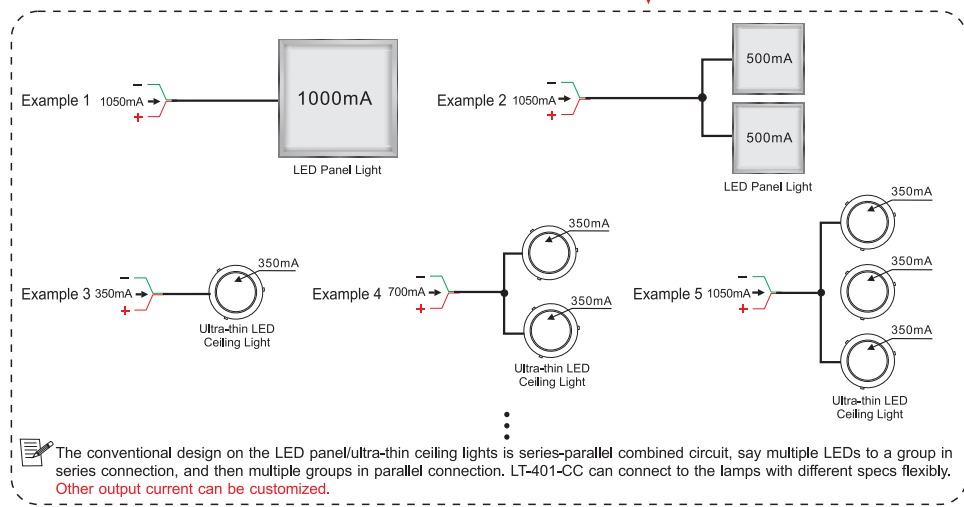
Example 1 1050mA – + 1000mA LED Panel Light

Example 2 1050mA – + 500mA 500mA LED Panel Light

Example 3 350mA – + 350mA Ultra-thin LED Ceiling Light

Example 4 700mA – + 350mA 350mA Ultra-thin LED Ceiling Light

Example 5 1050mA – + 350mA 350mA 350mA Ultra-thin LED Ceiling Light

The conventional design on the LED panel/ultra-thin ceiling lights is series-parallel combined circuit, say multiple LEDs to a group in series connection, and then multiple groups in parallel connection. LT-401-CC can connect to the lamps with different specs flexibly. Other output current can be customized.